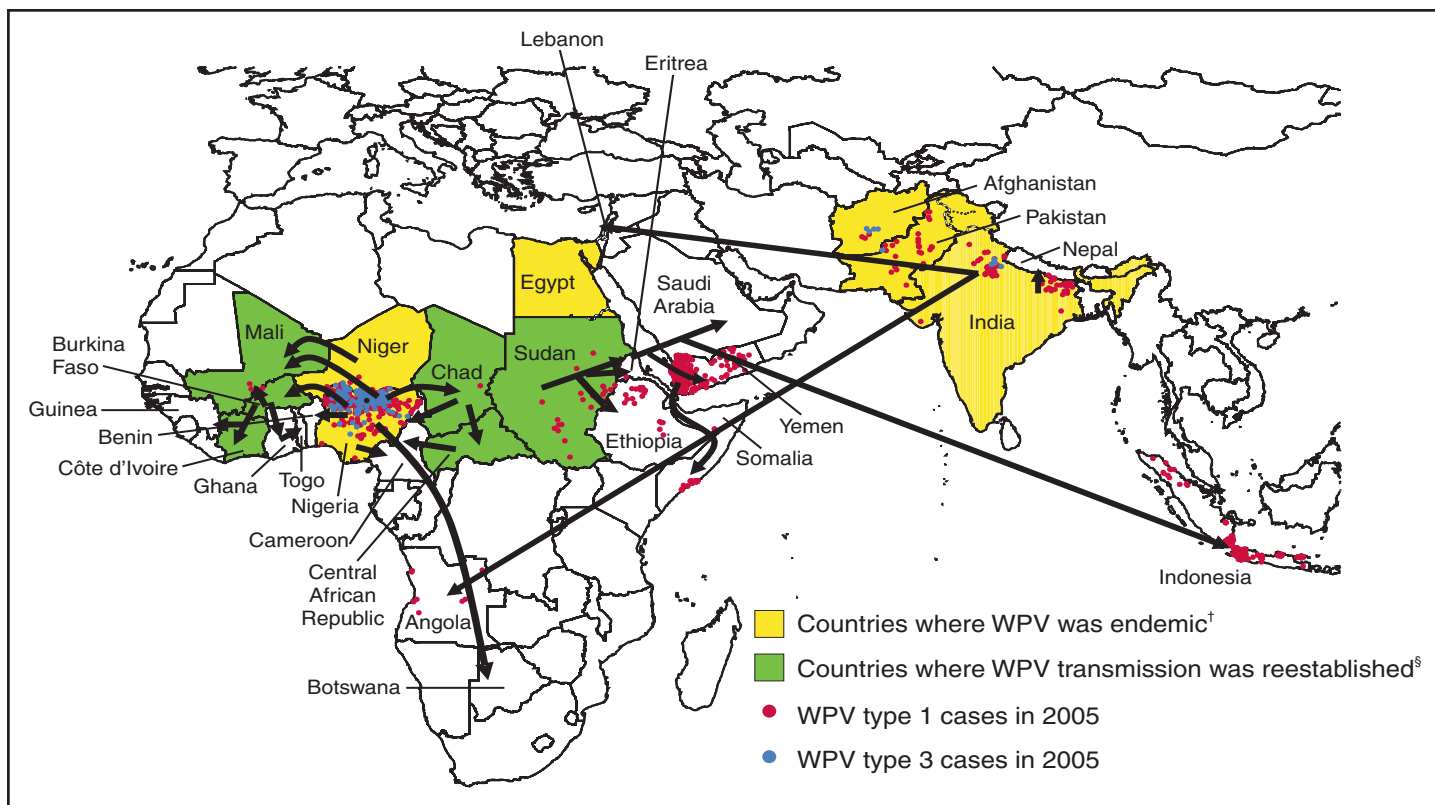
Lebanon
Eritrea
Afghanistan
Pakistan
Nepal
Saudi Arabia
Egypt
India
Mali
Niger
Chad
Sudan
Burkina Faso
Guinea
Benin
Côte d'Ivoire
Ghana
Togo
Nigeria
Cameroon
Central African Republic
Ethiopia
Yemen
Somalia
Indonesia
Angola
Botswana

Countries where WPV was endemic$^{\dagger}$
Countries where WPV transmission was reestablished$^{\S}$
WPV type 1 cases in 2005
WPV type 3 cases in 2005